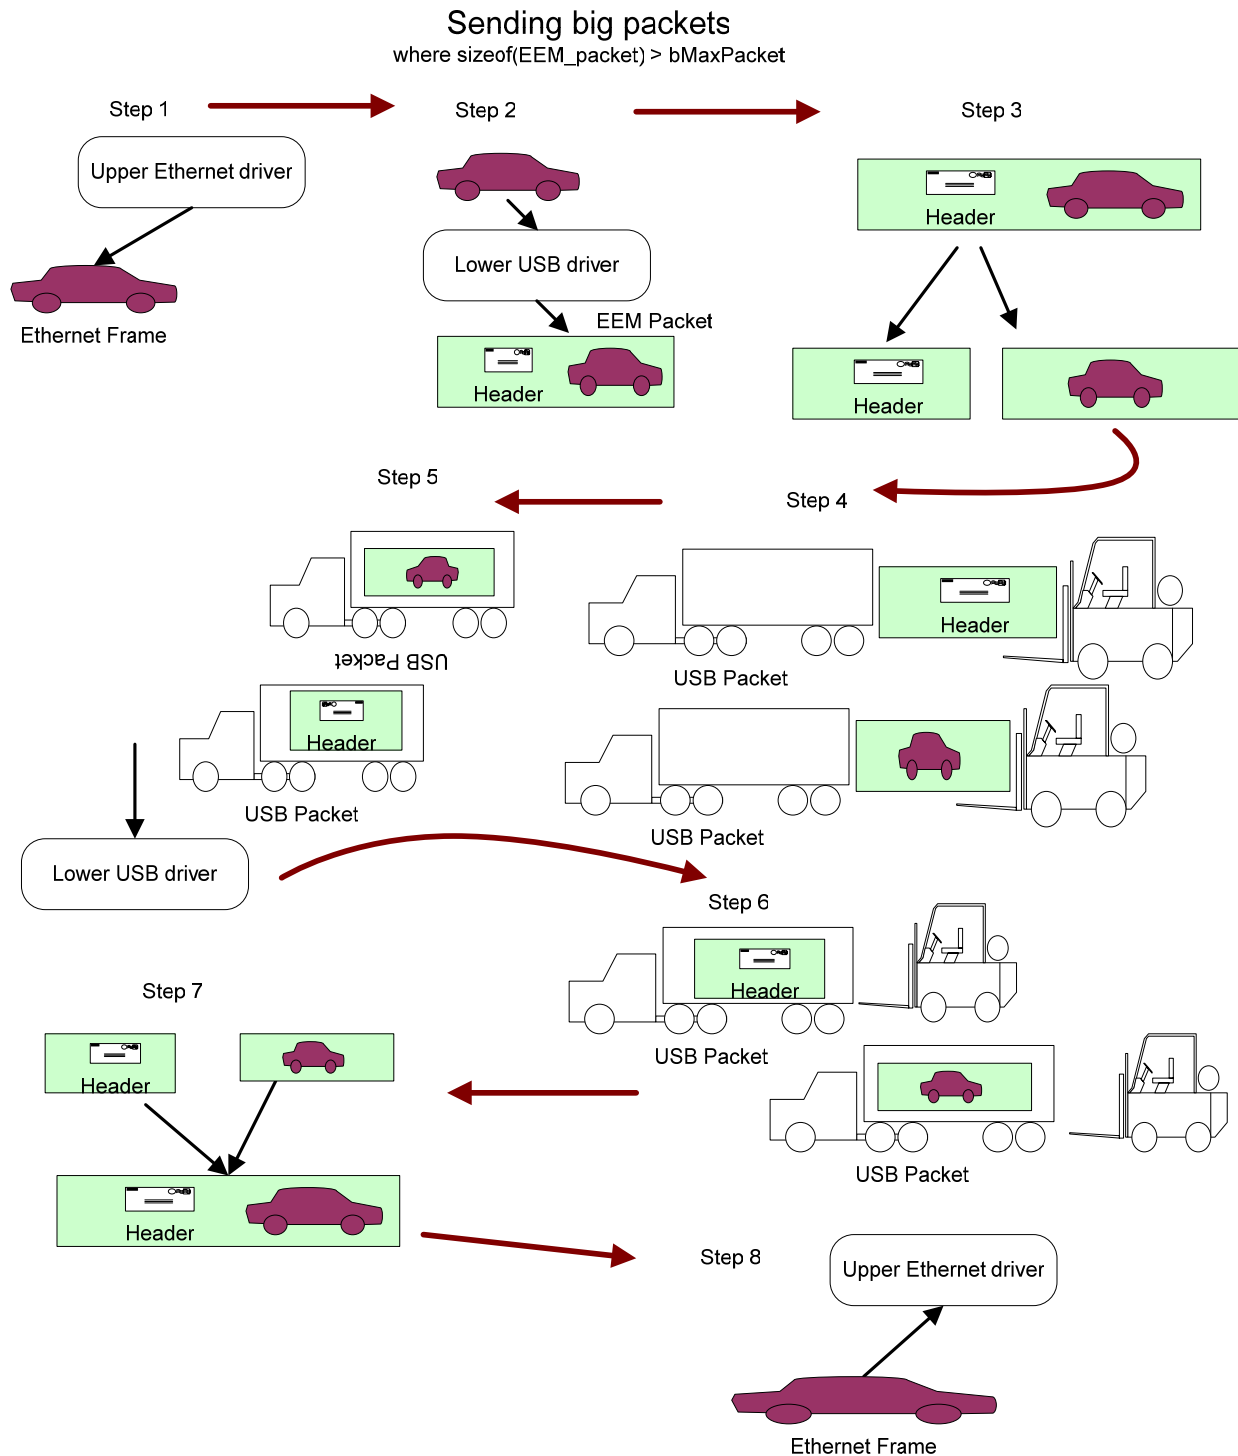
Sending big packets
where sizeof(EEM_packet) > bMaxPacket

Step 1

Upper Ethernet driver

Ethernet Frame

Step 2

Lower USB driver

EEM Packet

Header

Step 3

Header

Header

Step 5

Step 4

USB Packet

Header

USB Packet

Header

USB Packet

USB Packet

Lower USB driver

Step 6

Header

USB Packet

Step 7

Header

USB Packet

Header

Step 8

Upper Ethernet driver

Ethernet Frame